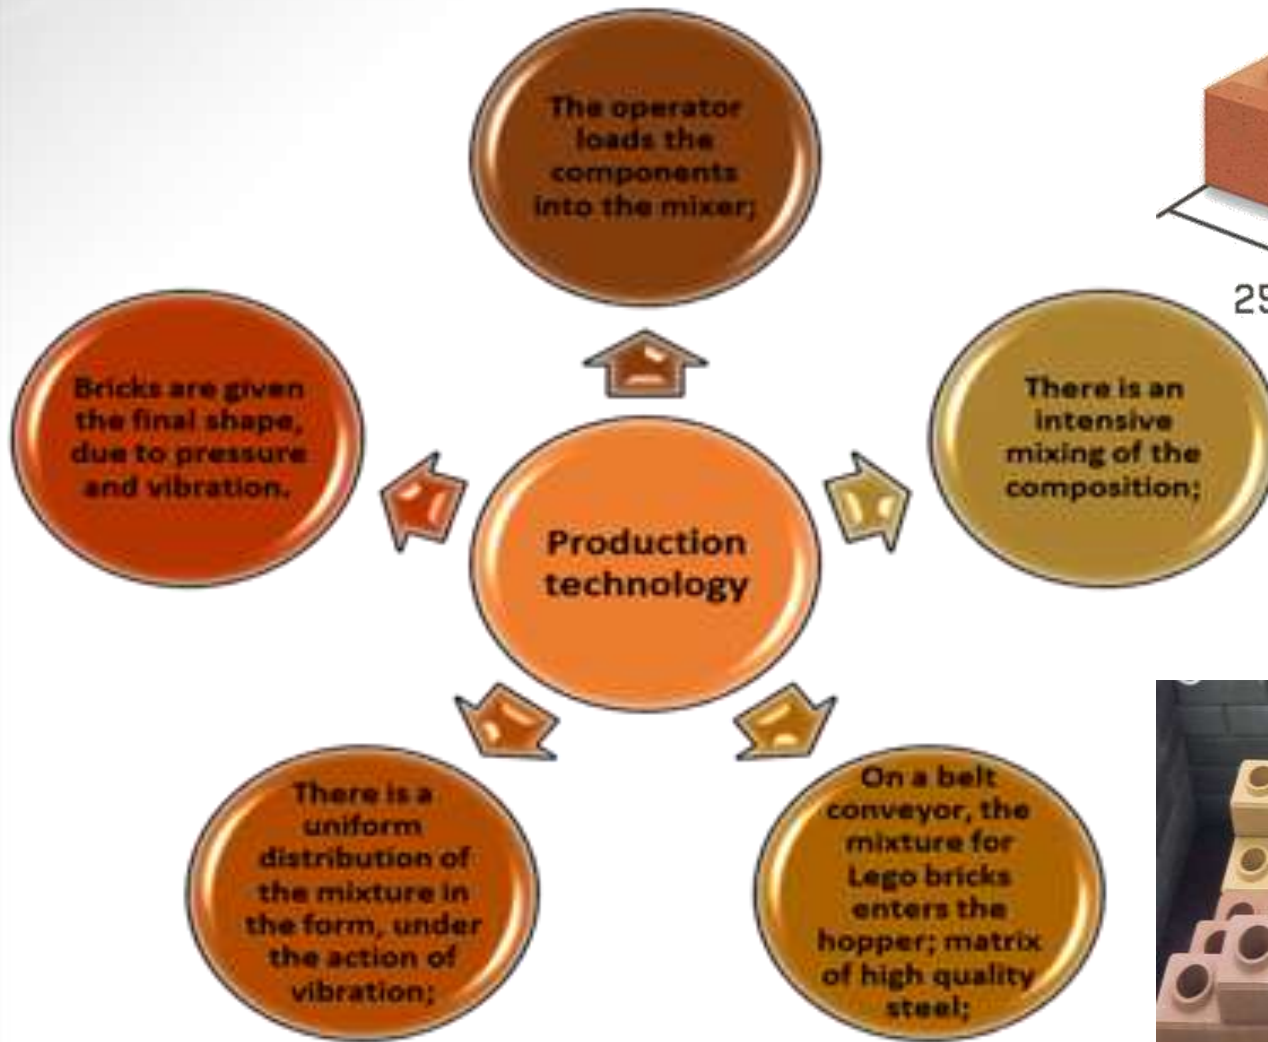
The operator loads the components into the mixer;

There is an intensive mixing of the composition;

On a belt conveyor, the mixture for Lego bricks enters the hopper; matrix of high quality steel;

There is a uniform distribution of the mixture in the form, under the action of vibration;

Bricks are given the final shape, due to pressure and vibration.

Production technology

25